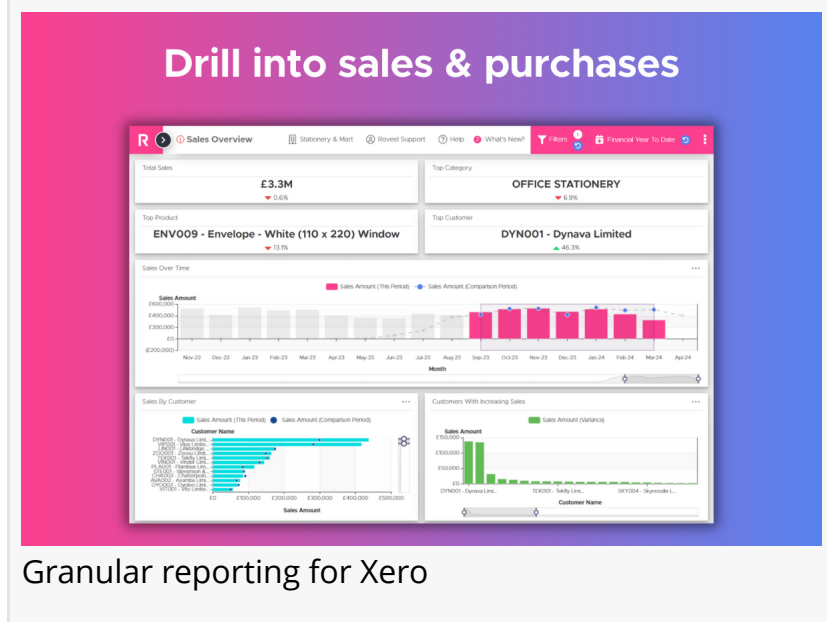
Drill into sales & purchases

R Sales Overview Stationery & Mart Reveel Support Help What's New? Filters Financial Year To Date

Total Sales
£3.3M
0.6%

Top Category
OFFICE STATIONERY
6.9%

Top Product
ENV009 - Envelope - White (110 x 220) Window
13.1%

Top Customer
DYN001 - Dynava Limited
46.3%

Sales Over Time
Sales Amount (This Period) Sales Amount (Comparison Period)
Sales Amount
£600,000
£400,000
£200,000
£0
(£200,000)
Nov-22 Dec-22 Jan-23 Feb-23 Mar-23 Apr-23 May-23 Jun-23 Jul-23 Aug-23 Sep-23 Oct-23 Nov-23 Dec-23 Jan-24 Feb-24 Mar-24 Apr-24
Month

Sales By Customer
Sales Amount (This Period) Sales Amount (Comparison Period)
Customer Name
DYN001 - Dynava Limi...
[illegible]
£0 £100,000 £200,000 £300,000 £400,000 £500,000
Sales Amount

Customers With Increasing Sales
Sales Amount (Variance)
Sales Amount
£150,000
£100,000
£50,000
£0
DYN001 - Dynava Limit... TEK001 - Tekfly Limi... SKY004 - Skynoodle L...
Customer Name

Granular reporting for Xero